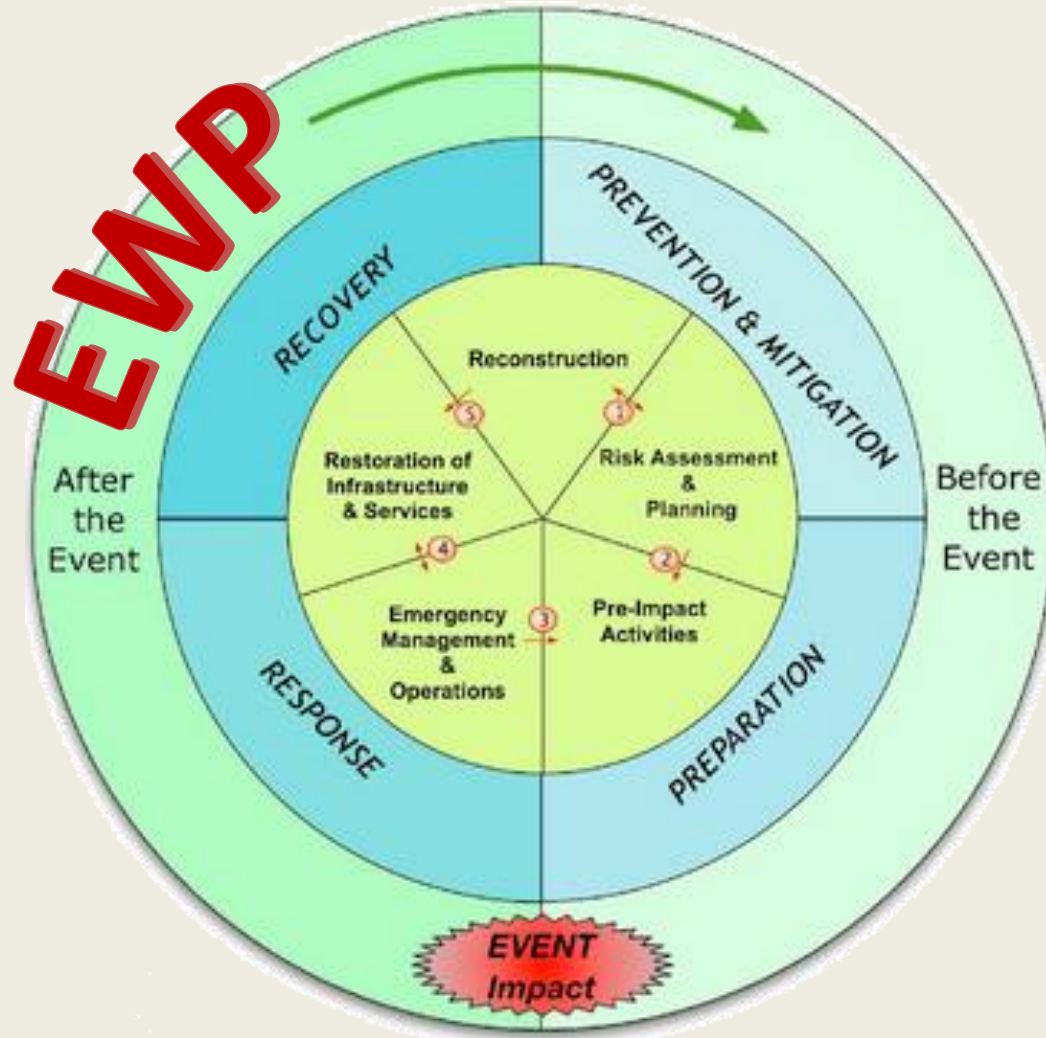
EWP

RECOVERY

PREVENTION & MITIGATION

Reconstruction

5

1

Restoration of Infrastructure & Services

Risk Assessment & Planning

After the Event

Before the Event

4

2

Emergency Management & Operations

3

Pre-Impact Activities

RESPONSE

PREPARATION

EVENT Impact